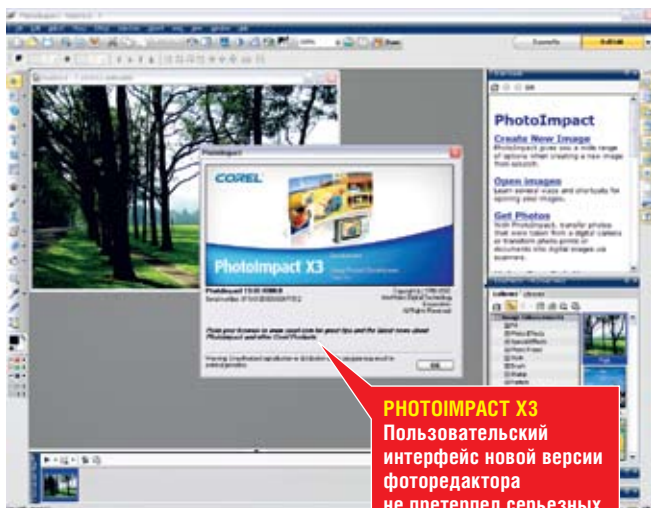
PhotoImpact

Create New Image
PhotoImpact gives you a wide range of options when creating a new image from scratch.

Open Images
Learn several ways and shortcuts for opening your images.

Get Photos
With PhotoImpact, transfer photos that were taken from a digital camera or transform photo prints or documents into digital images via scanner.

COREL

PhotoImpact X3

OK

PHOTOIMPACT X3
Пользовательский интерфейс новой версии фоторедактора
не претерпел серьезных